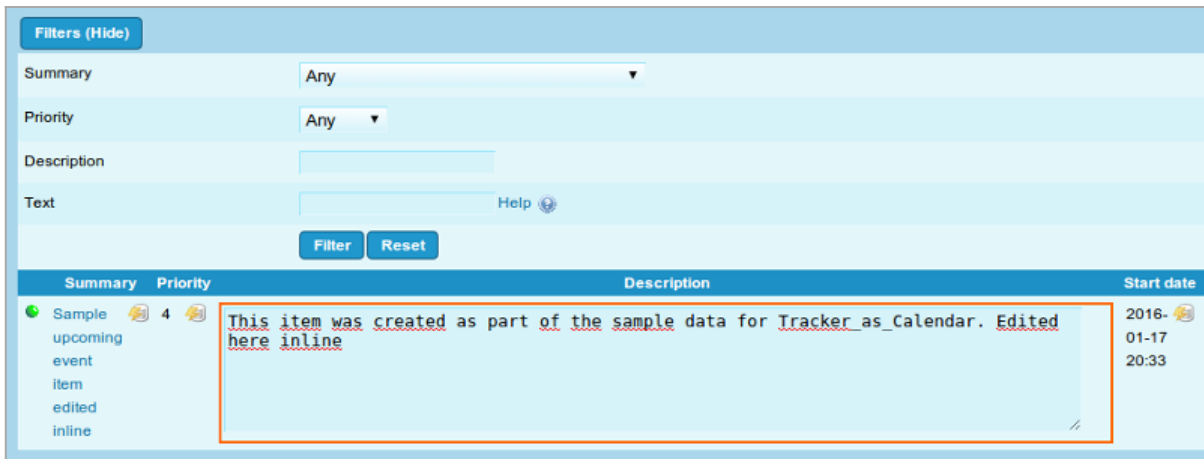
Filters (Hide)

Summary | Any

Priority | Any

Description

Text | Help

Filter | Reset

| Summary | Priority | Description | Start date |
|---|---|---|---|
| Sample upcoming event item edited inline | 4 | This item was created as part of the sample data for Tracker_as_Calendar. Edited here inline | 2016-01-17 20:33 |